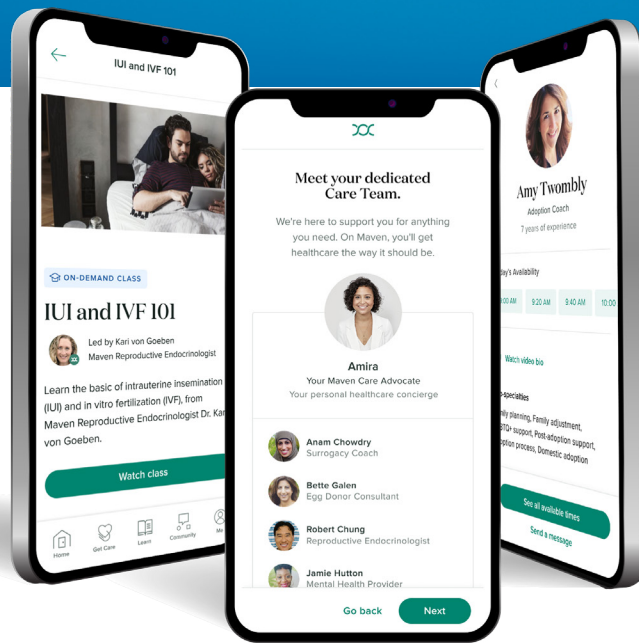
IUI and IVF 101

ON-DEMAND CLASS

IUI and IVF 101

Led by Kari von Goeben
Maven Reproductive Endocrinologist

Learn the basic of intrauterine insemination (IUI) and in vitro fertilization (IVF), from Maven Reproductive Endocrinologist Dr. Kari von Goeben.

Watch class

Home Get Care Learn Community Me

Meet your dedicated Care Team.

We're here to support you for anything you need. On Maven, you'll get healthcare the way it should be.

Amira
Your Maven Care Advocate
Your personal healthcare concierge

Anam Chowdry
Surrogacy Coach

Bette Galen
Egg Donor Consultant

Robert Chung
Reproductive Endocrinologist

Jamie Hutton
Mental Health Provider

Go back
Next

Amy Twombly
Adoption Coach
7 years of experience

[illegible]day's Availability
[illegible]00 AM 9:20 AM 9:40 AM 10:00

Watch video bio

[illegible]o-specialties
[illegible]mily planning, Family adjustment, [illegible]BTQ+ support, Post-adoption support, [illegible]option process, Domestic adoption

See all available times
Send a message